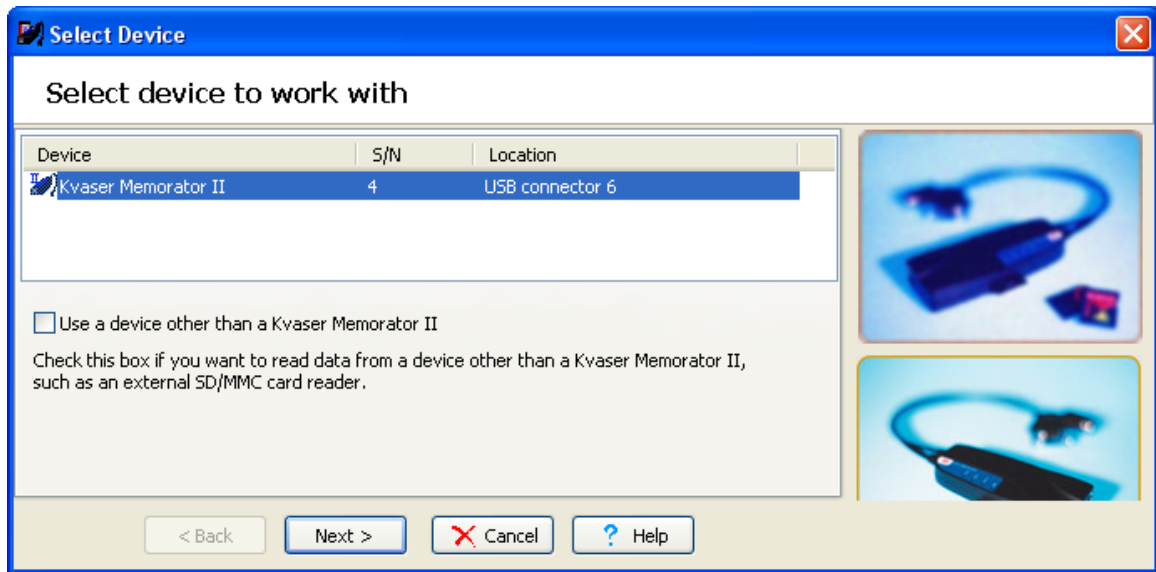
Select Device

Select device to work with

| Device | S/N | Location |
|---|---|---|
| Kvaser Memorator II | 4 | USB connector 6 |

Use a device other than a Kvaser Memorator II

Check this box if you want to read data from a device other than a Kvaser Memorator II, such as an external SD/MMC card reader.

< Back
Next >
Cancel
Help